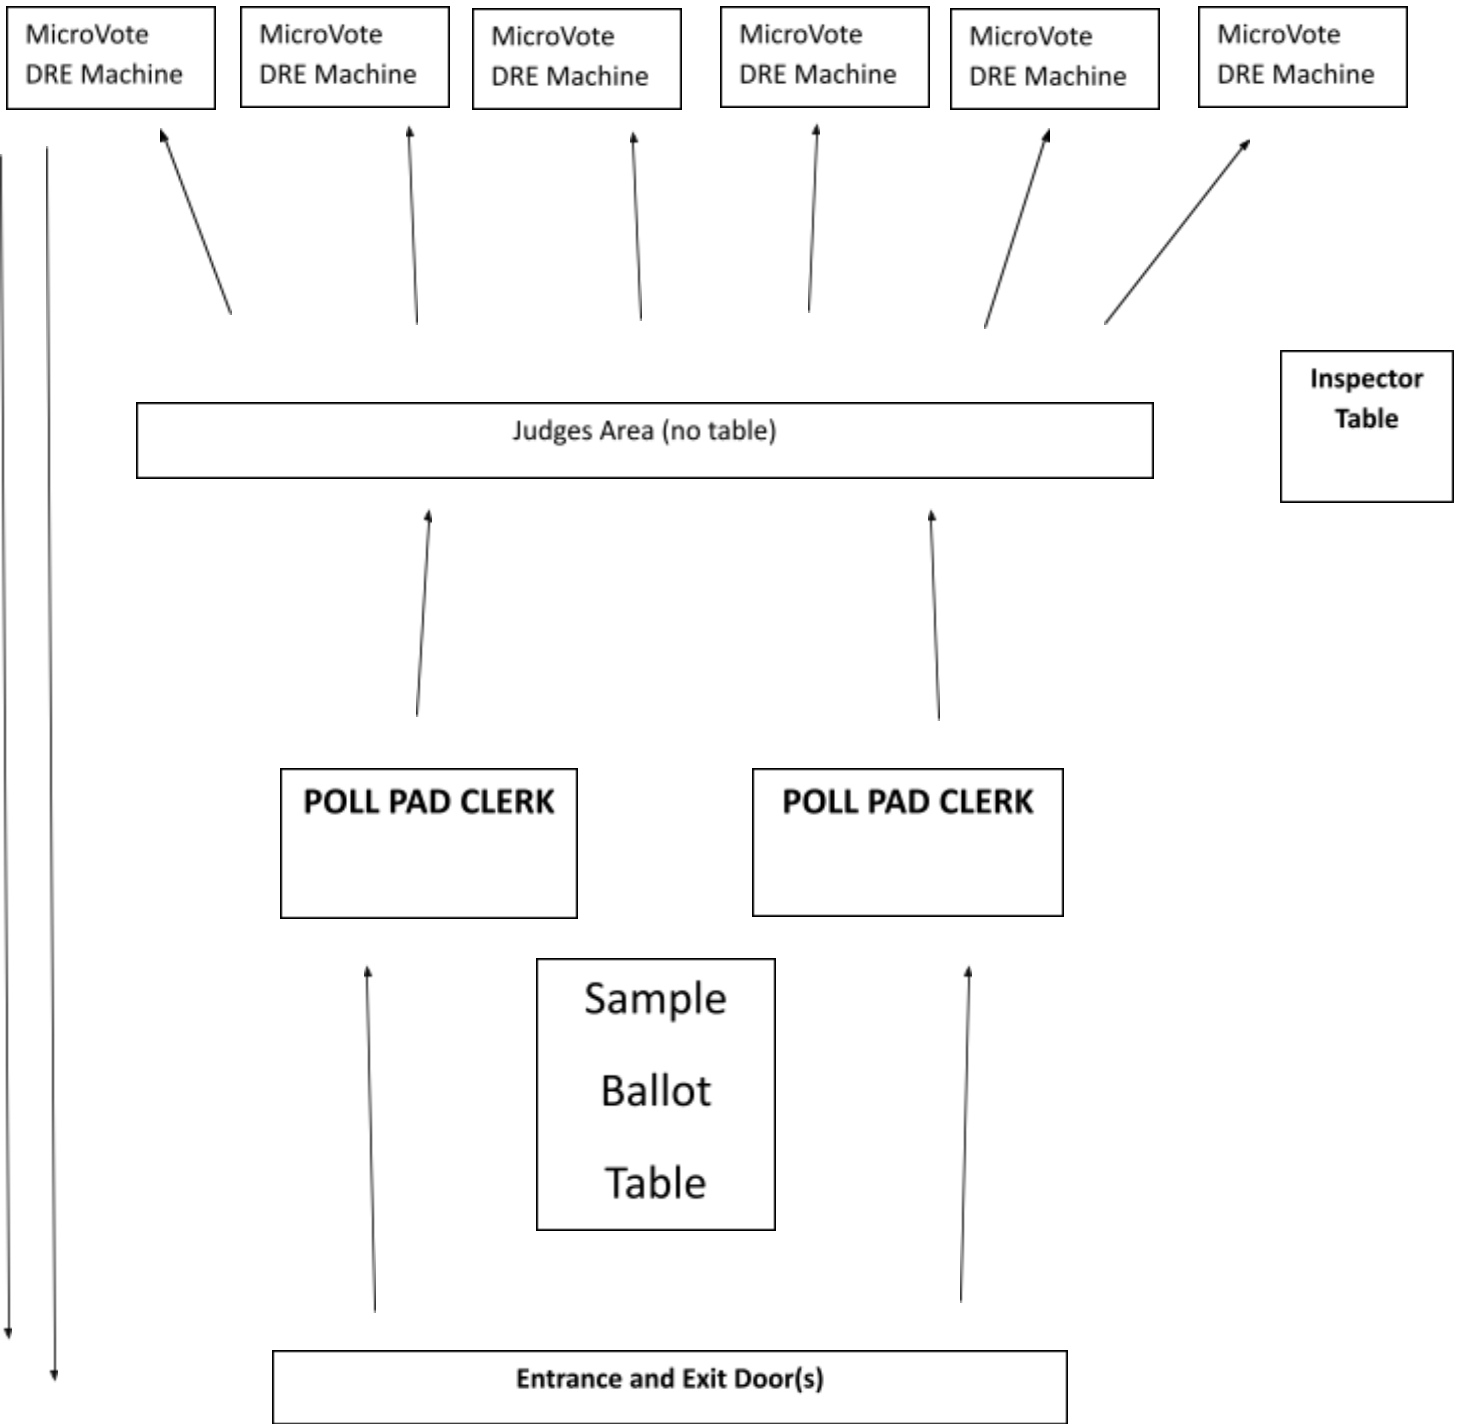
MicroVote DRE Machine

MicroVote DRE Machine

MicroVote DRE Machine

MicroVote DRE Machine

MicroVote DRE Machine

MicroVote DRE Machine

Inspector Table

Judges Area (no table)

POLL PAD CLERK

POLL PAD CLERK

Sample Ballot Table

Entrance and Exit Door(s)